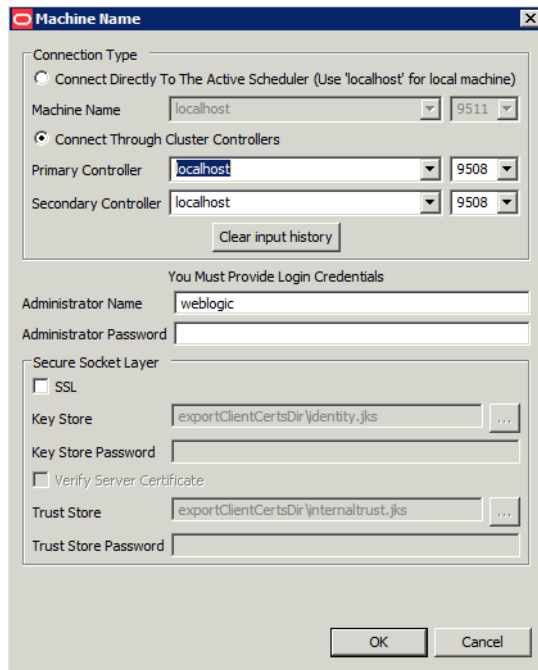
Machine Name

Connection Type

Connect Directly To The Active Scheduler (Use 'localhost' for local machine)

Machine Name localhost 9511

Connect Through Cluster Controllers

Primary Controller localhost 9508

Secondary Controller localhost 9508

Clear input history

You Must Provide Login Credentials

Administrator Name weblogic

Administrator Password

Secure Socket Layer

SSL

Key Store exportClientCertsDir\identity.jks ...

Key Store Password

Verify Server Certificate

Trust Store exportClientCertsDir\internaltrust.jks ...

Trust Store Password

OK Cancel